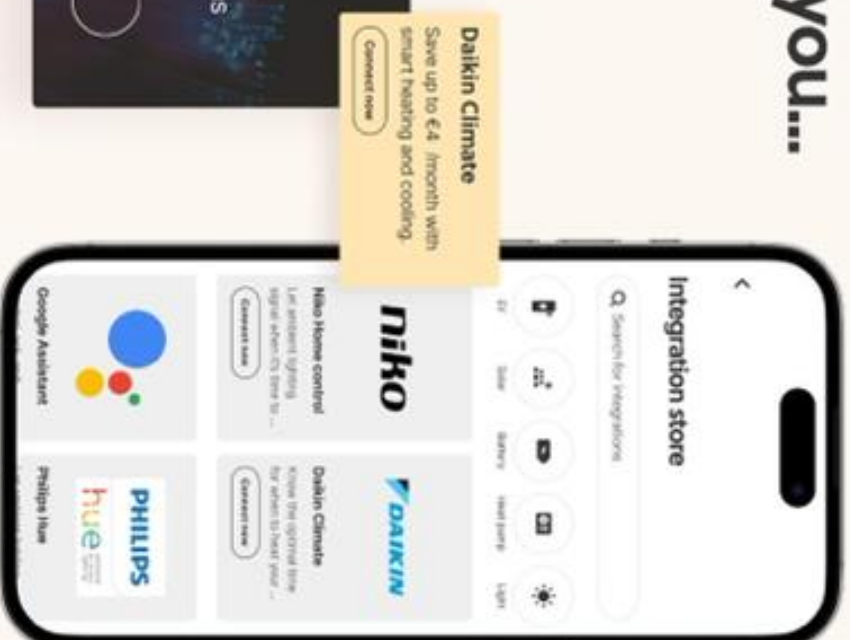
you...

Daikin Climate
Save up to €4 /month with smart heating and cooling.
Connect now

Integration store
Search for integrations
EV
Solar
Battery
Heat pump
Light

niko
Niko Home control
Let ambient lighting signal when it's time to ...
Connect now

DAIKIN
Daikin Climate
Know the optimal time for when to heat your ...
Connect now

Google Assistant

PHILIPS hue
Philips Hue